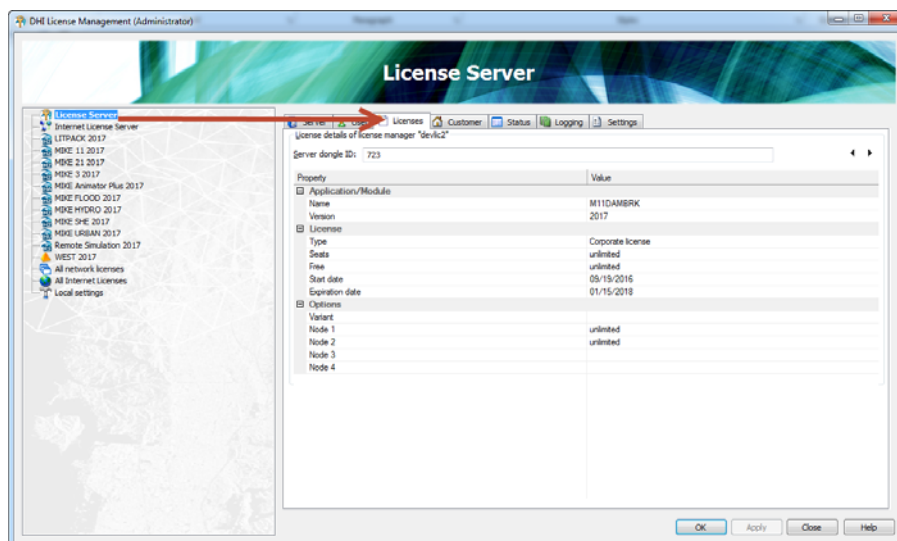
DHI License Management (Administrator)

License Server

License Server
Internet License Server
LITPACK 2017
MIKE 11 2017
MIKE 21 2017
MIKE 3 2017
MIKE Animator Plus 2017
MIKE FLOOD 2017
MIKE HYDRO 2017
MIKE SHE 2017
MIKE URBAN 2017
Remote Simulation 2017
WEST 2017
All network licenses
All Internet Licenses
Local settings

Server | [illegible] | Licenses | Customer | Status | Logging | Settings

License details of license manager "devlic2"

Server dongle ID: 723

| Property | Value |
|---|---|
| ⊟ Application/Module | |
| Name | M11DAMBRK |
| Version | 2017 |
| ⊟ License | |
| Type | Corporate license |
| Seats | unlimited |
| Free | unlimited |
| Start date | 09/19/2016 |
| Expiration date | 01/15/2018 |
| ⊟ Options | |
| Variant | |
| Node 1 | unlimited |
| Node 2 | unlimited |
| Node 3 | |
| Node 4 | |

OK | Apply | Close | Help